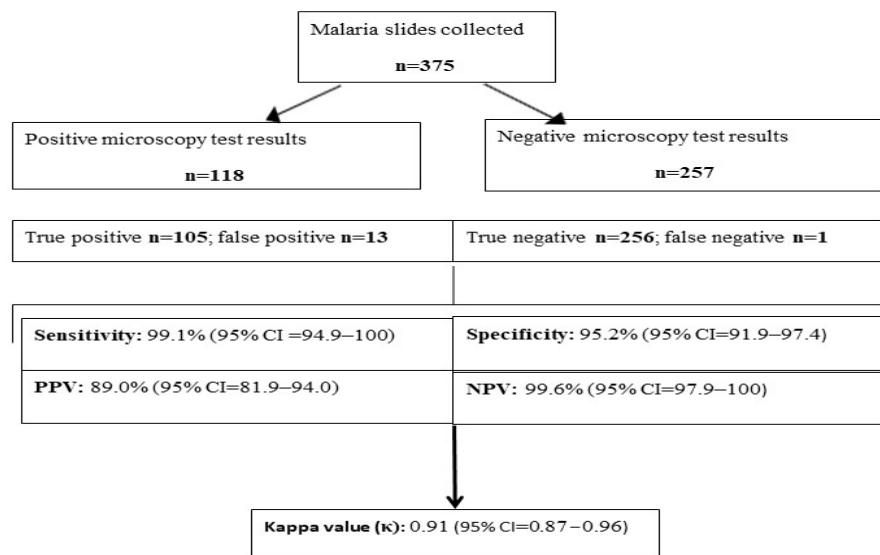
Malaria slides collected

n=375

Positive microscopy test results

n=118

Negative microscopy test results

n=257

True positive n=105; false positive n=13

True negative n=256; false negative n=1

Sensitivity: 99.1% (95% CI =94.9–100)

Specificity: 95.2% (95% CI=91.9–97.4)

PPV: 89.0% (95% CI=81.9–94.0)

NPV: 99.6% (95% CI=97.9–100)

Kappa value (κ): 0.91 (95% CI=0.87 – 0.96)